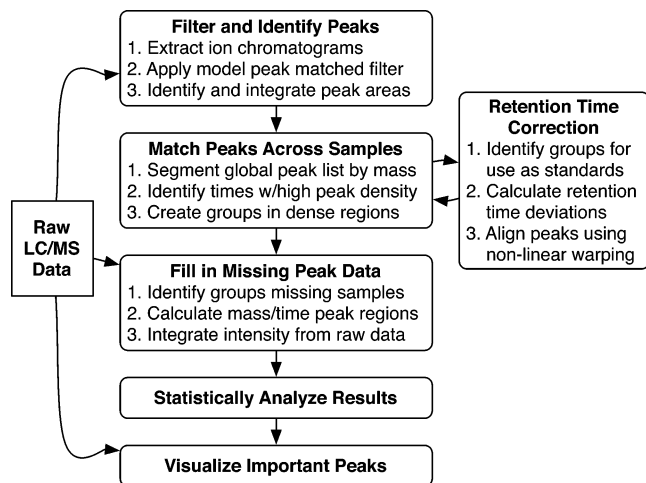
Filter and Identify Peaks
1. Extract ion chromatograms
2. Apply model peak matched filter
3. Identify and integrate peak areas

Match Peaks Across Samples
1. Segment global peak list by mass
2. Identify times w/high peak density
3. Create groups in dense regions

Retention Time Correction
1. Identify groups for use as standards
2. Calculate retention time deviations
3. Align peaks using non-linear warping

Raw LC/MS Data

Fill in Missing Peak Data
1. Identify groups missing samples
2. Calculate mass/time peak regions
3. Integrate intensity from raw data

Statistically Analyze Results

Visualize Important Peaks